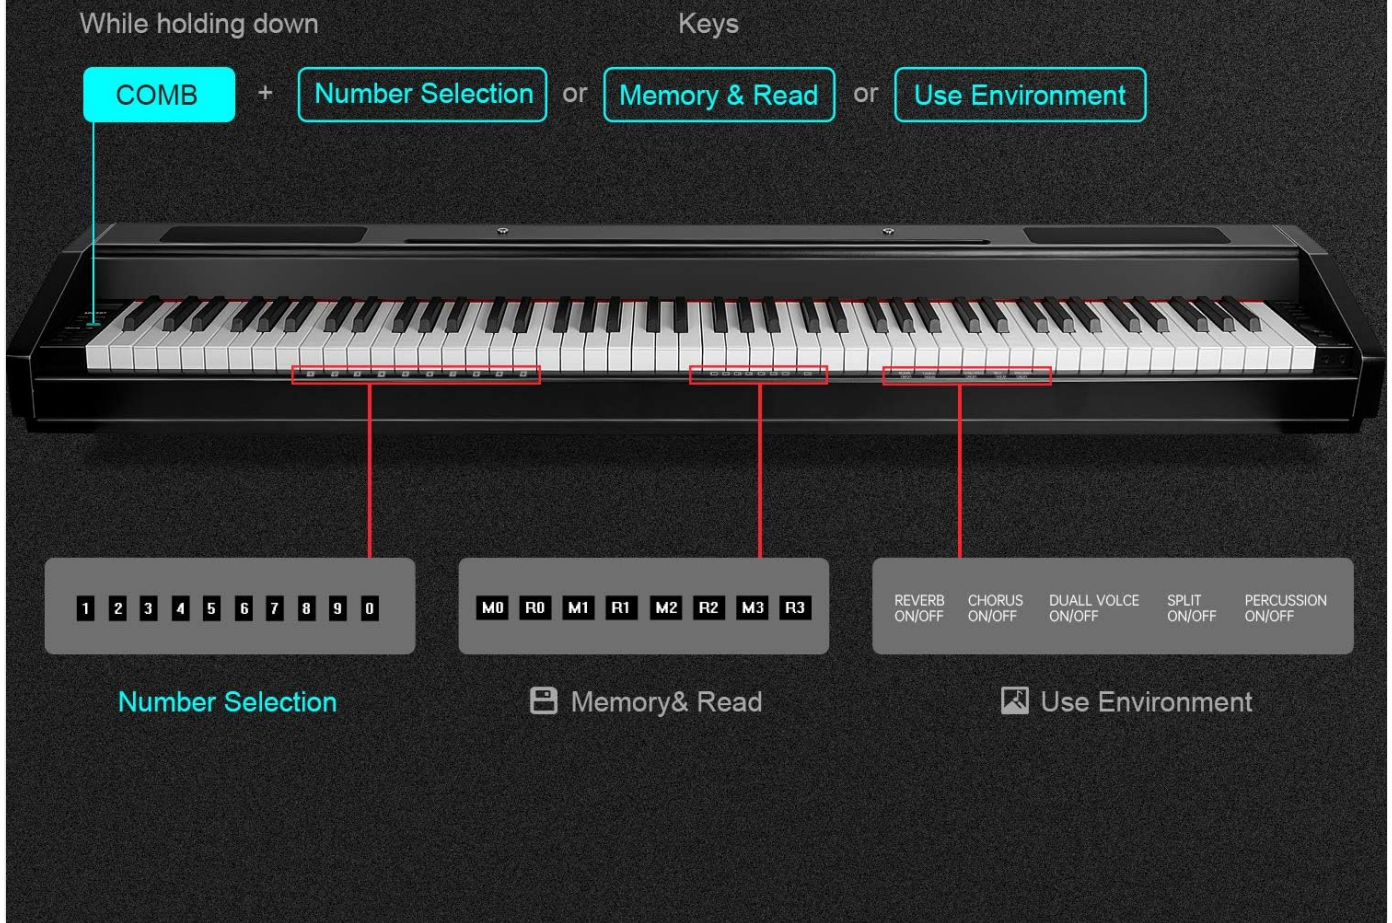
While holding down

Keys

COMB + Number Selection or Memory & Read or Use Environment

1 2 3 4 5 6 7 8 9 0

M0 R0 M1 R1 M2 R2 M3 R3

REVERB ON/OFF
CHORUS ON/OFF
DUALL VOLCE ON/OFF
SPLIT ON/OFF
PERCUSSION ON/OFF

Number Selection

Memory& Read

Use Environment